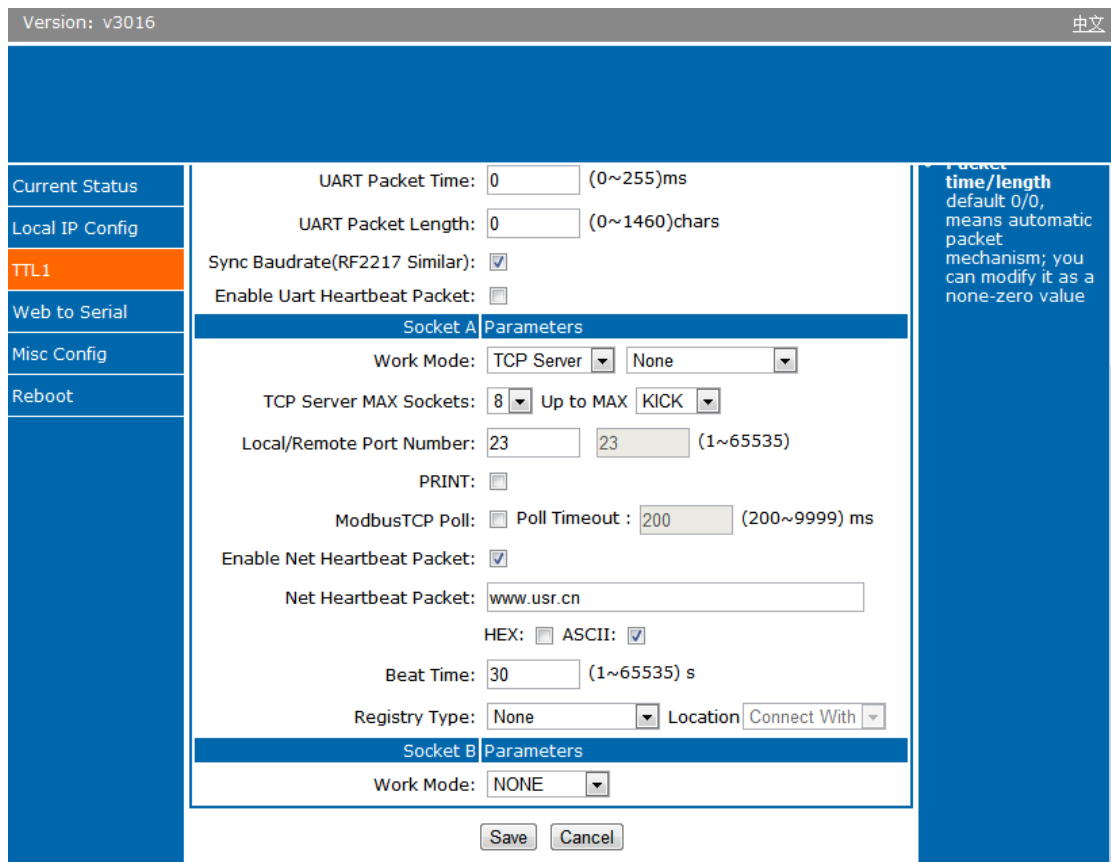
Version: v3016

中文

Current Status
Local IP Config
TTL1
Web to Serial
Misc Config
Reboot

UART Packet Time: 0 (0~255)ms

UART Packet Length: 0 (0~1460)chars

Sync Baudrate(RF2217 Similar):

Enable Uart Heartbeat Packet:

Socket A Parameters

Work Mode: TCP Server None

TCP Server MAX Sockets: 8 Up to MAX KICK

Local/Remote Port Number: 23 23 (1~65535)

PRINT:

ModbusTCP Poll: Poll Timeout : 200 (200~9999) ms

Enable Net Heartbeat Packet:

Net Heartbeat Packet: www.usr.cn

HEX: ASCII:

Beat Time: 30 (1~65535) s

Registry Type: None Location Connect With

Socket B Parameters

Work Mode: NONE

Save Cancel

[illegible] time/length default 0/0, means automatic packet mechanism; you can modify it as a none-zero value